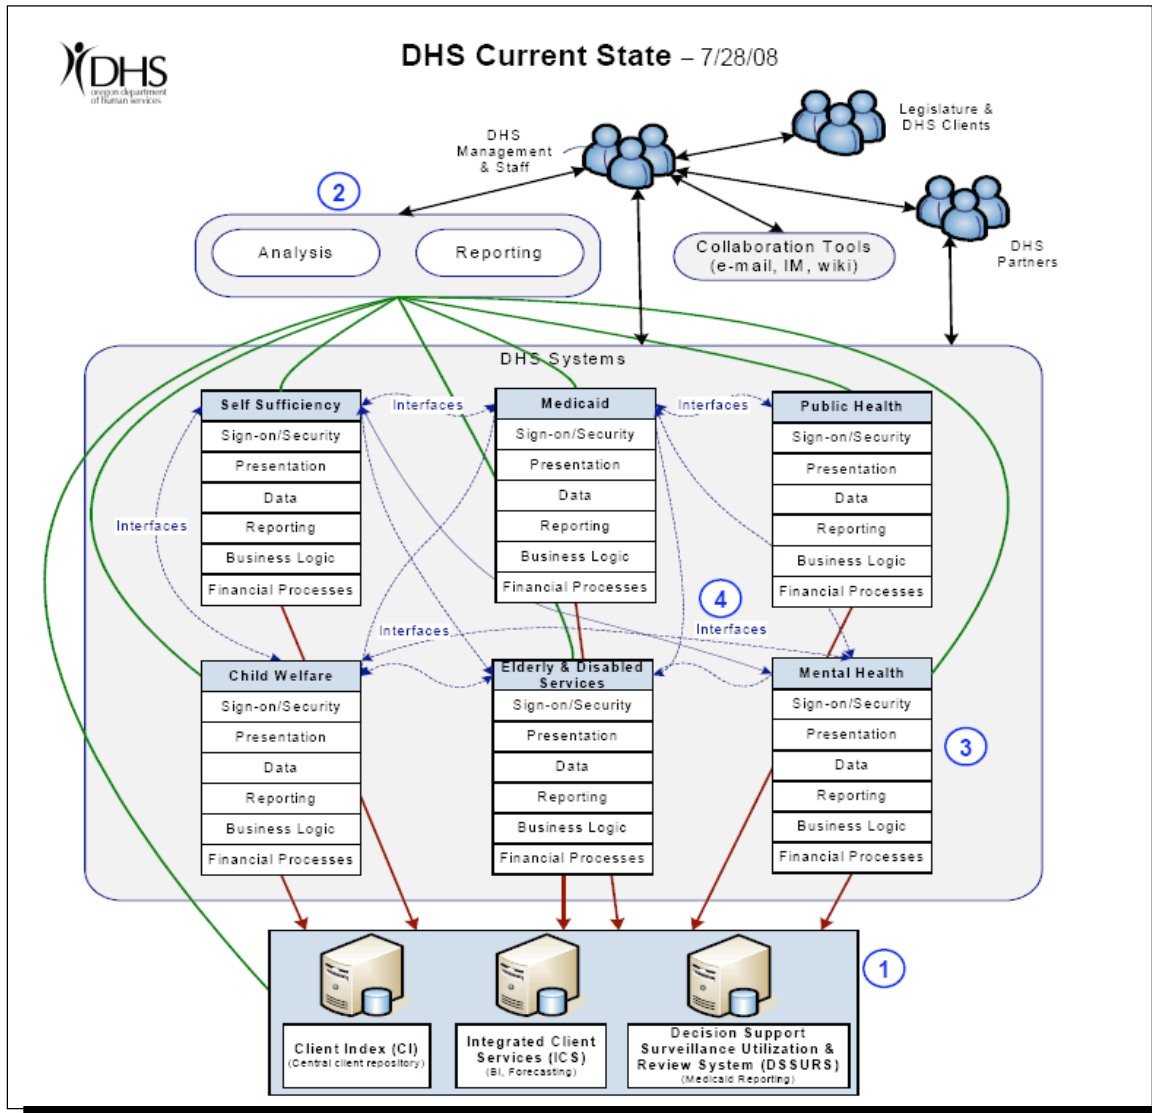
DHS
oregon department of human services

DHS Current State – 7/28/08

DHS Management & Staff

Legislature & DHS Clients

2

Analysis

Reporting

Collaboration Tools (e-mail, IM, wiki)

DHS Partners

DHS Systems

Self Sufficiency
Sign-on/Security
Presentation
Data
Reporting
Business Logic
Financial Processes

Interfaces

Medicaid
Sign-on/Security
Presentation
Data
Reporting
Business Logic
Financial Processes

Interfaces

Public Health
Sign-on/Security
Presentation
Data
Reporting
Business Logic
Financial Processes

Interfaces

4

Interfaces

Interfaces

Child Welfare
Sign-on/Security
Presentation
Data
Reporting
Business Logic
Financial Processes

Elderly & Disabled Services
Sign-on/Security
Presentation
Data
Reporting
Business Logic
Financial Processes

Mental Health
Sign-on/Security
Presentation
Data
Reporting
Business Logic
Financial Processes

3

1

Client Index (CI)
(Central client repository)

Integrated Client Services (ICS)
(BI, Forecasting)

Decision Support Surveillance Utilization & Review System (DSSURS)
(Medicaid Reporting)